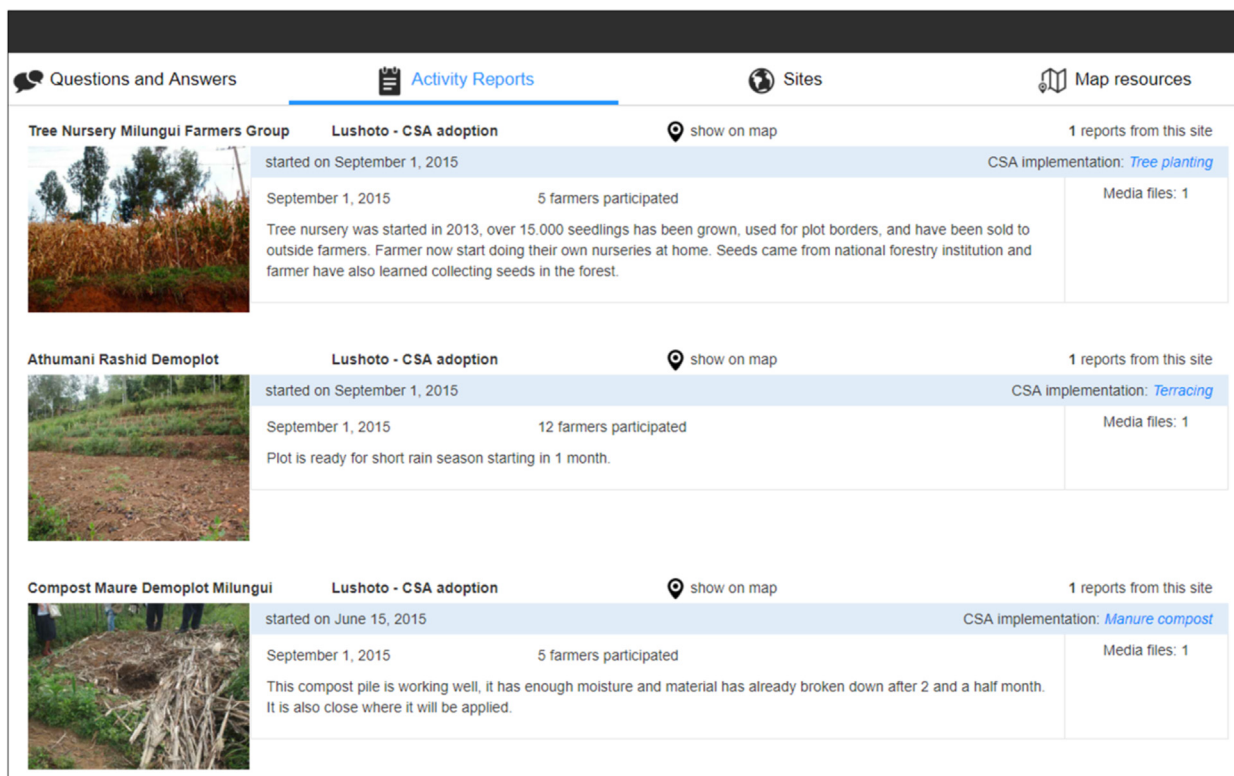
Questions and Answers

Activity Reports

Sites

Map resources

Tree Nursery Milungui Farmers Group Lushoto - CSA adoption show on map 1 reports from this site

started on September 1, 2015 CSA implementation: Tree planting

September 1, 2015 5 farmers participated

Tree nursery was started in 2013, over 15.000 seedlings has been grown, used for plot borders, and have been sold to outside farmers. Farmer now start doing their own nurseries at home. Seeds came from national forestry institution and farmer have also learned collecting seeds in the forest.

Media files: 1

Athumani Rashid Demoplot Lushoto - CSA adoption show on map 1 reports from this site

started on September 1, 2015 CSA implementation: Terracing

September 1, 2015 12 farmers participated

Plot is ready for short rain season starting in 1 month.

Media files: 1

Compost Maure Demoplot Milungui Lushoto - CSA adoption show on map 1 reports from this site

started on June 15, 2015 CSA implementation: Manure compost

September 1, 2015 5 farmers participated

This compost pile is working well, it has enough moisture and material has already broken down after 2 and a half month. It is also close where it will be applied.

Media files: 1